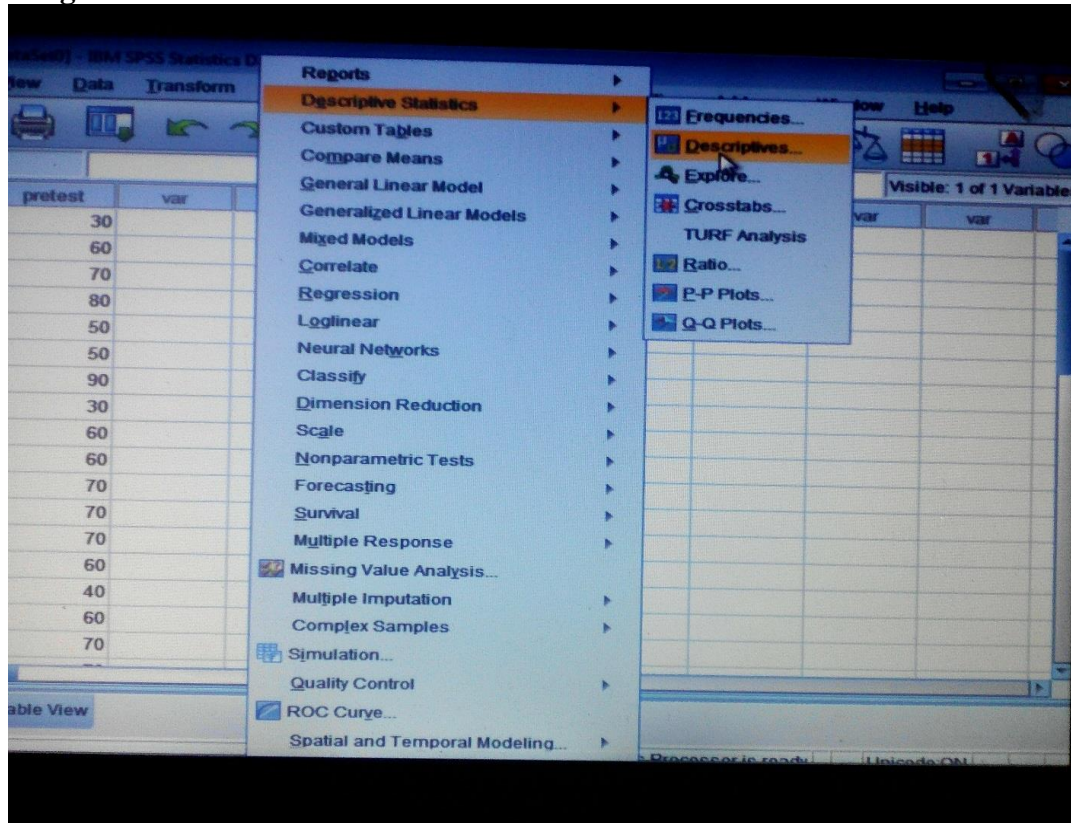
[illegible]Set0] - IBM SPSS Statistics D

View Data Transform

Reports
Descriptive Statistics
Custom Tables
Compare Means
General Linear Model
Generalized Linear Models
Mixed Models
Correlate
Regression
Loglinear
Neural Networks
Classify
Dimension Reduction
Scale
Nonparametric Tests
Forecasting
Survival
Multiple Response
Missing Value Analysis...
Multiple Imputation
Complex Samples
Simulation...
Quality Control
ROC Curve...
Spatial and Temporal Modeling...

Frequencies...
Descriptives...
Explore...
Crosstabs...
TURF Analysis
Ratio...
P-P Plots...
Q-Q Plots...

Window Help

Visible: 1 of 1 Variable

| pretest | var |
|---|---|
| 30 | |
| 60 | |
| 70 | |
| 80 | |
| 50 | |
| 50 | |
| 90 | |
| 30 | |
| 60 | |
| 60 | |
| 70 | |
| 70 | |
| 70 | |
| 60 | |
| 40 | |
| 60 | |
| 70 | |

var var

able View

Processor is ready Unicode:ON